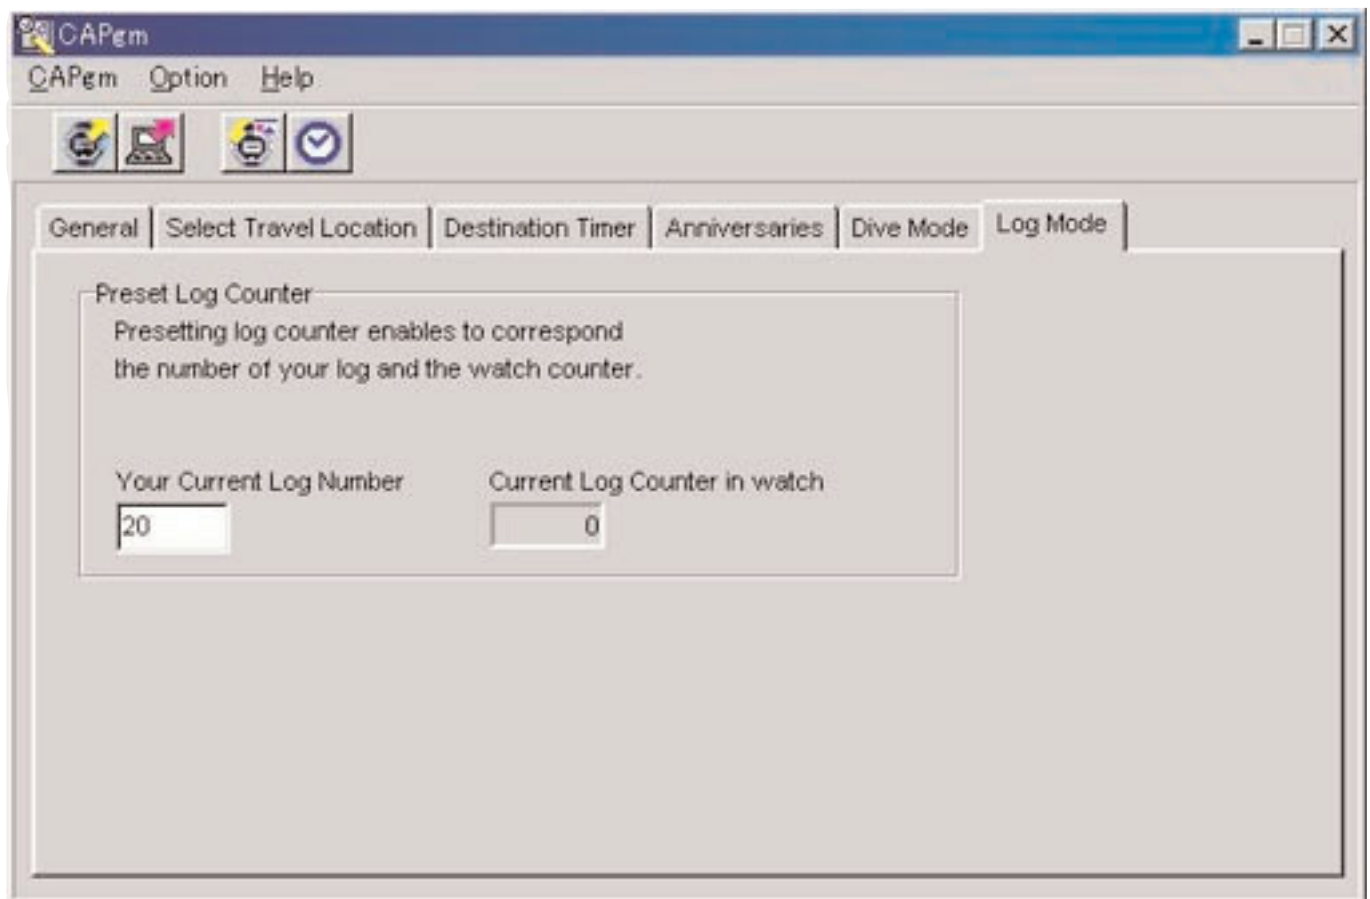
CAPgm

CAPgm Option Help

General | Select Travel Location | Destination Timer | Anniversaries | Dive Mode | Log Mode

Preset Log Counter

Presetting log counter enables to correspond the number of your log and the watch counter.

Your Current Log Number

20

Current Log Counter in watch

0